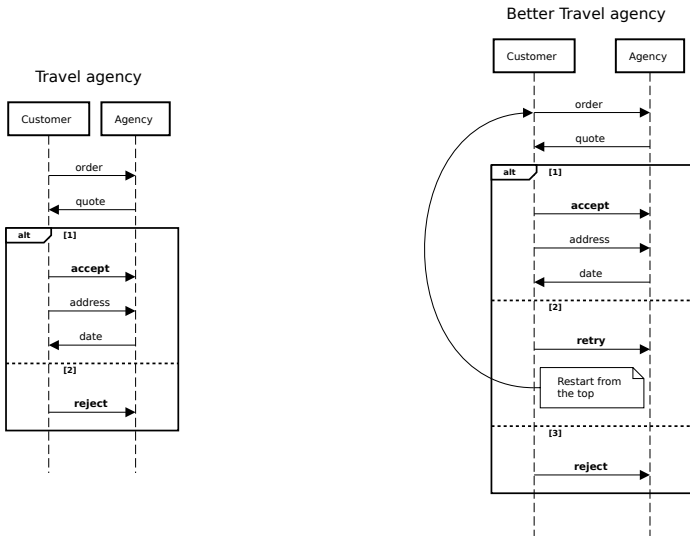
Travel agency

Customer

Agency

order

quote

alt

[1]

accept

address

date

[2]

reject

Better Travel agency

Customer

Agency

order

quote

alt

[1]

accept

address

date

[2]

retry

Restart from the top

[3]

reject